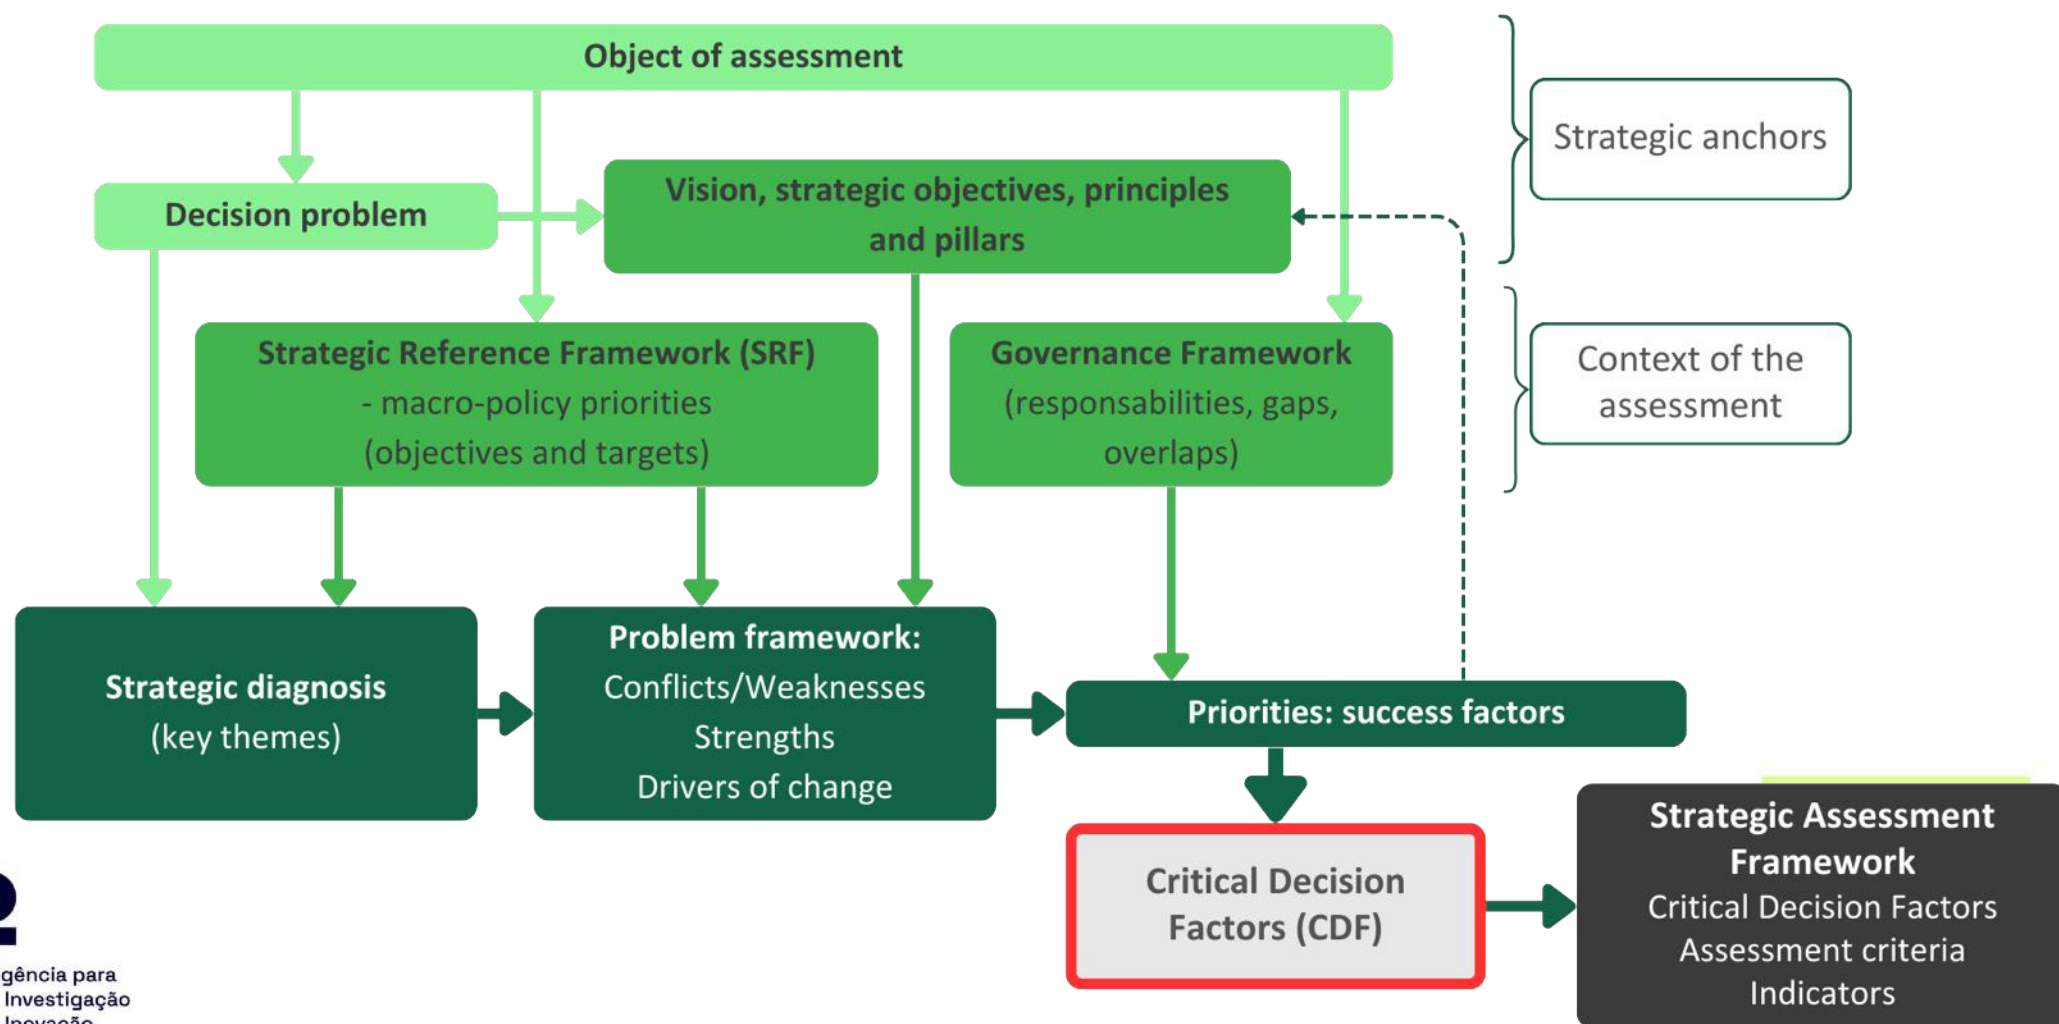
Object of assessment

Strategic anchors

Decision problem

Vision, strategic objectives, principles and pillars

Context of the assessment

Strategic Reference Framework (SRF) - macro-policy priorities (objectives and targets)

Governance Framework (responsabilities, gaps, overlaps)

Strategic diagnosis (key themes)

Problem framework: Conflicts/Weaknesses Strengths Drivers of change

Priorities: success factors

Critical Decision Factors (CDF)

Strategic Assessment Framework
Critical Decision Factors
Assessment criteria
Indicators

gência para
Investigação
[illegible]